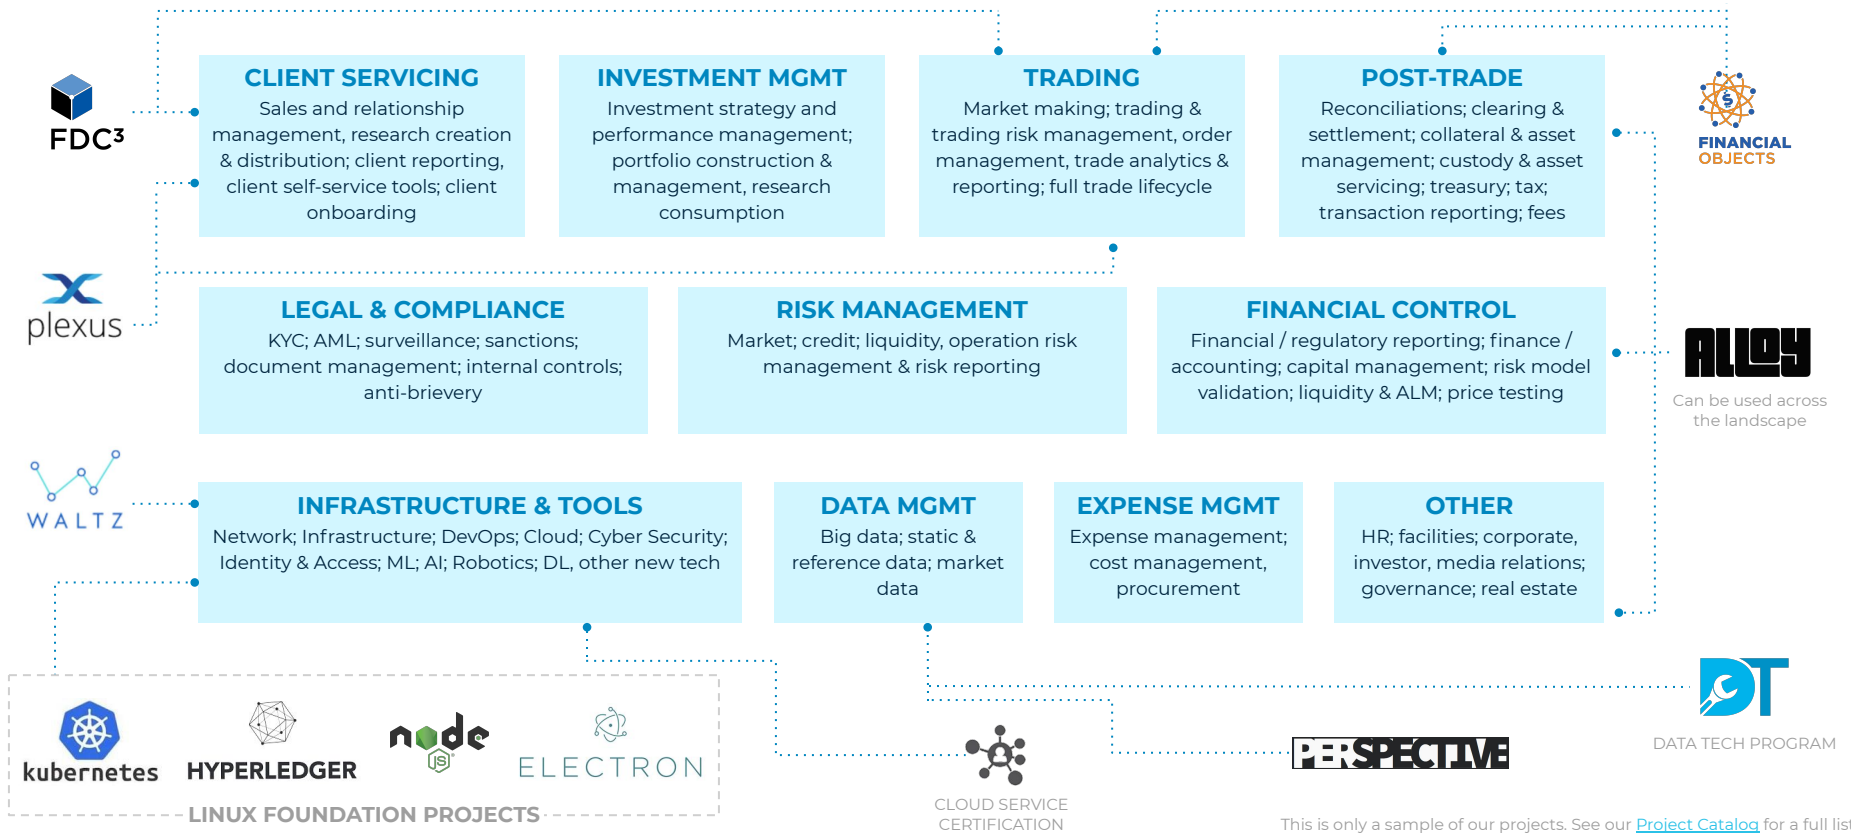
FDC3

CLIENT SERVICING
Sales and relationship management, research creation & distribution; client reporting, client self-service tools; client onboarding

INVESTMENT MGMT
Investment strategy and performance management; portfolio construction & management, research consumption

TRADING
Market making; trading & trading risk management, order management, trade analytics & reporting; full trade lifecycle

POST-TRADE
Reconciliations; clearing & settlement; collateral & asset management; custody & asset servicing; treasury; tax; transaction reporting; fees

FINANCIAL OBJECTS

plexus

LEGAL & COMPLIANCE
KYC; AML; surveillance; sanctions; document management; internal controls; anti-brievery

RISK MANAGEMENT
Market; credit; liquidity, operation risk management & risk reporting

FINANCIAL CONTROL
Financial / regulatory reporting; finance / accounting; capital management; risk model validation; liquidity & ALM; price testing

ALLOY
Can be used across the landscape

WALTZ

INFRASTRUCTURE & TOOLS
Network; Infrastructure; DevOps; Cloud; Cyber Security; Identity & Access; ML; AI; Robotics; DL, other new tech

DATA MGMT
Big data; static & reference data; market data

EXPENSE MGMT
Expense management; cost management, procurement

OTHER
HR; facilities; corporate, investor, media relations; governance; real estate

kubernetes HYPERLEDGER node JS ELECTRON
LINUX FOUNDATION PROJECTS

CLOUD SERVICE CERTIFICATION

PERSPECTIVE

DT
DATA TECH PROGRAM

This is only a sample of our projects. See our Project Catalog for a full list